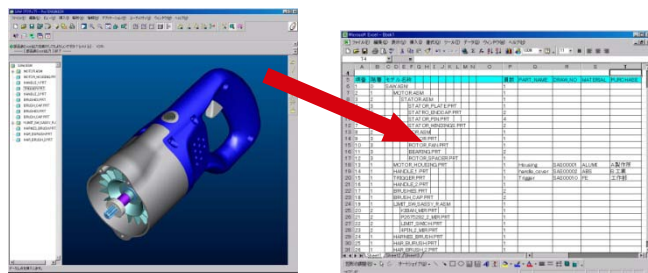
Microsoft Excel - Book1

| 階層 | 階層 | モデル名称 | 数量 | PART_NAME | DRAW_NO | MATERIAL | PURCHASE |
|---|---|---|---|---|---|---|---|
| 0 | 1 | SAW.ASM | | | | | |
| 1 | 2 | MOTOR.ASM | | | | | |
| | 3 | STATOR.ASM | | | | | |
| | 4 | STATOR_PLATE.PRT | | | | | |
| | 4 | STATOR_ENDCAP.PRT | | | | | |
| | 4 | STATOR_ENDCAP.PRT | | | | | |
| | 4 | STATOR_WINDING.PRT | | | | | |
| | 3 | ROTOR.ASM | | | | | |
| | 4 | ROTOR.PRT | | | | | |
| | 4 | ROTOR_FAN.PRT | | | | | |
| | 4 | BEARING.PRT | | | | | |
| | 4 | ROTOR_SPACER.PRT | | | | | |
| | 2 | MOTOR_HOUSING.PRT | | Housing | SA000001 | ALUMI | 内製/外注 |
| | 2 | HANDLE_1.PRT | | handle_cover | SA000002 | ABS | 金型 |
| | 2 | TRIGGER.PRT | | Trigger | SA000010 | PE | 工作部 |
| | 2 | HANDLE_2.PRT | | | | | |
| | 2 | BRUSH.PRT | | | | | |
| | 2 | BRUSH_CAP.PRT | | | | | |
| | 2 | LIMIT_SWITCH.ASM | | | | | |
| | 3 | KIBAN_MB.PRT | | | | | |
| | 3 | POSITION_2_MB.PRT | | | | | |
| | 3 | LIMIT_SWITCH.PRT | | | | | |
| | 3 | SPRING_2_MB.PRT | | | | | |
| | 2 | HARNES_BRUSH.PRT | | | | | |
| | 2 | HAR_BRUSH.PRT | | | | | |
| | 2 | HAR_BRUSH_2.PRT | | | | | |